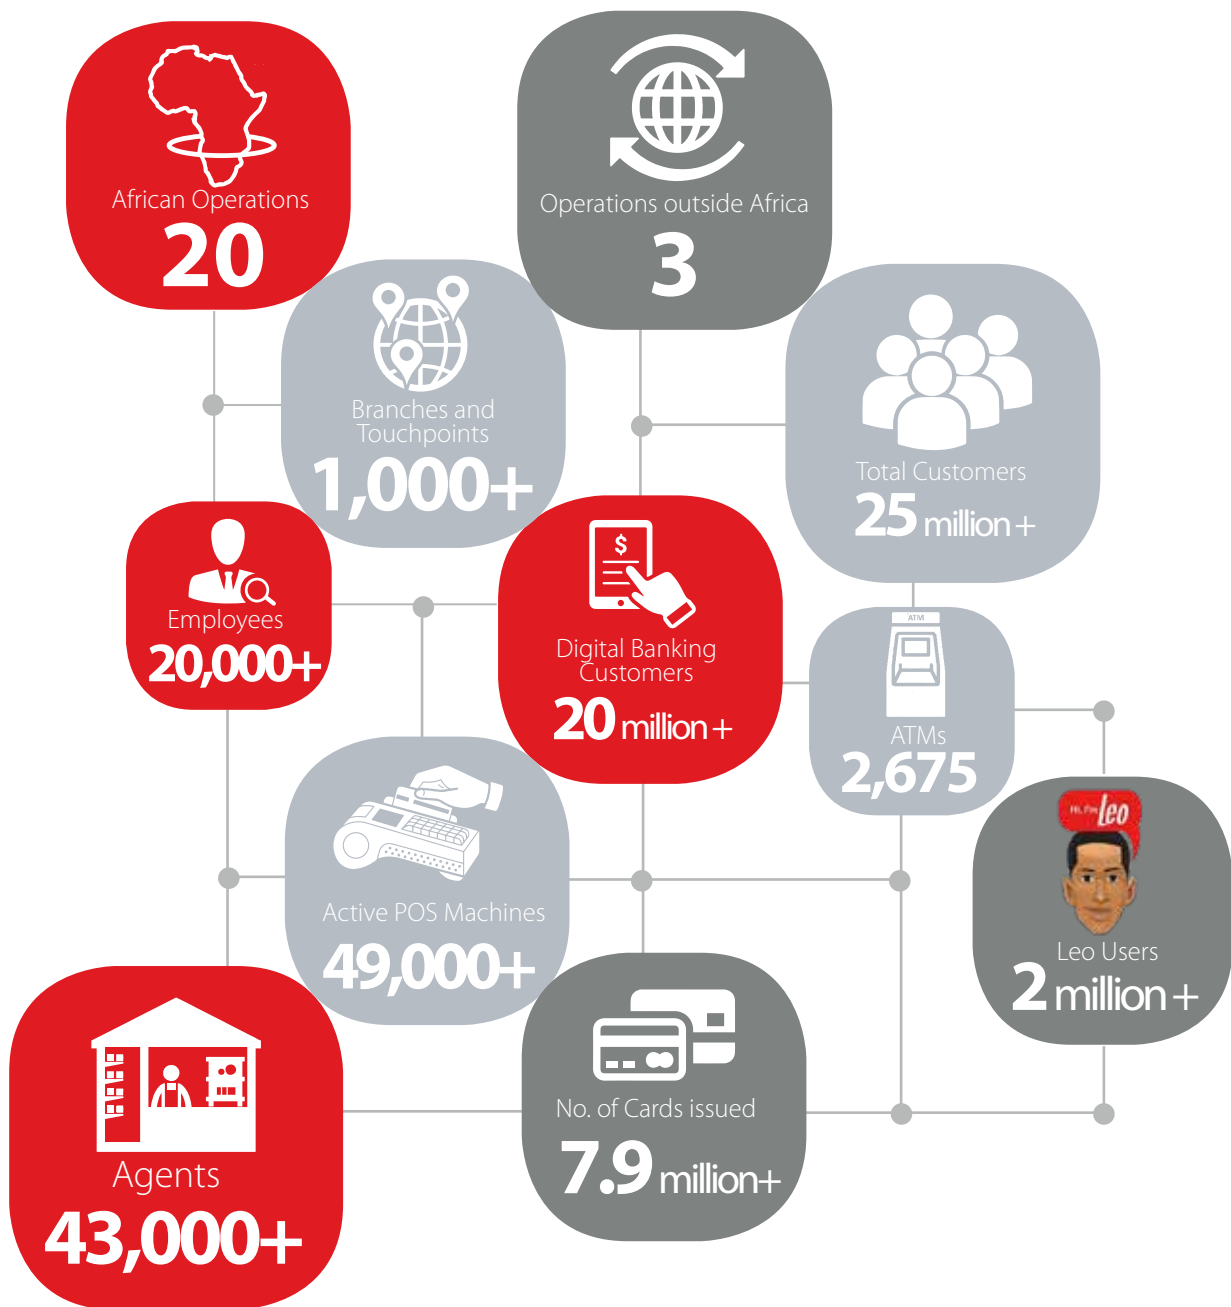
African Operations
20

Operations outside Africa
3

Branches and Touchpoints
1,000+

Total Customers
25 million+

Employees
20,000+

Digital Banking Customers
20 million+

ATM

ATMs
2,675

Hi, I'm Leo

Leo Users
2 million+

Active POS Machines
49,000+

Agents
43,000+

No. of Cards issued
7.9 million+